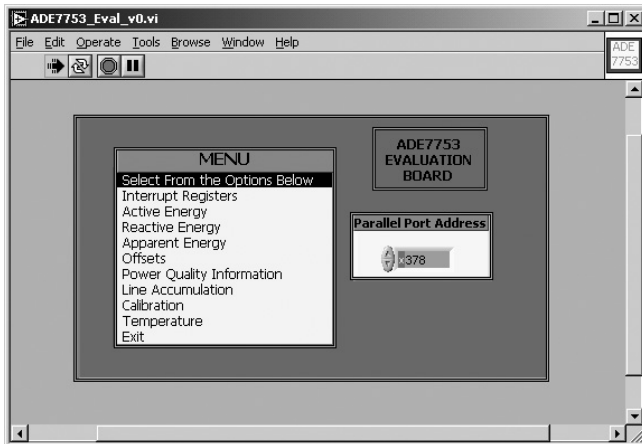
ADE7753_Eval_v0.vi

File Edit Operate Tools Browse Window Help

ADE 7753

MENU
Select From the Options Below
Interrupt Registers
Active Energy
Reactive Energy
Apparent Energy
Offsets
Power Quality Information
Line Accumulation
Calibration
Temperature
Exit

ADE7753 EVALUATION BOARD

Parallel Port Address
x378